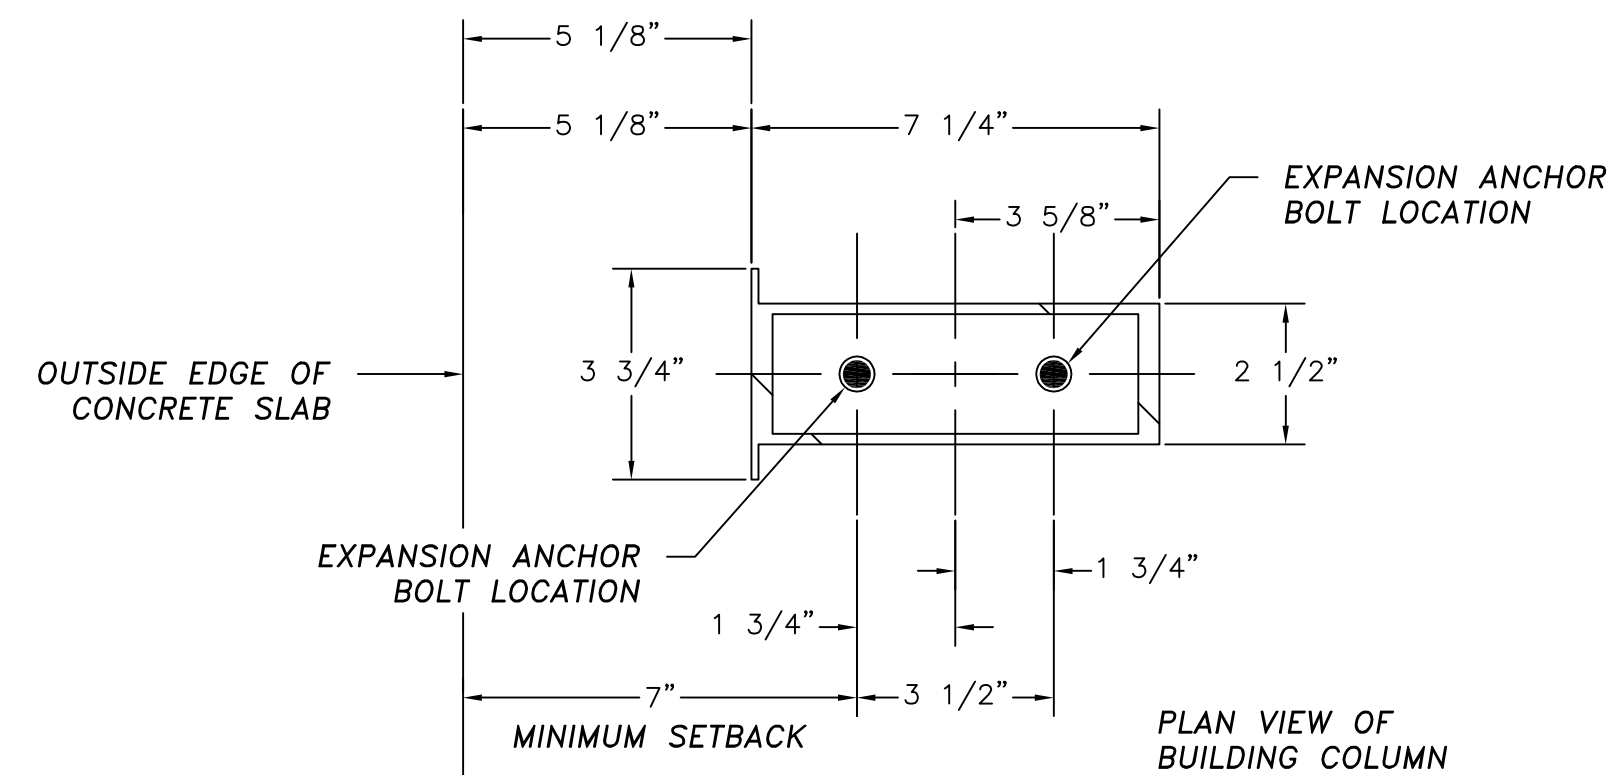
5 1/8"

5 1/8"

7 1/4"

EXPANSION ANCHOR BOLT LOCATION

3 5/8"

OUTSIDE EDGE OF CONCRETE SLAB

3 3/4"

2 1/2"

EXPANSION ANCHOR BOLT LOCATION

1 3/4"

1 3/4"

7"

3 1/2"

MINIMUM SETBACK

PLAN VIEW OF BUILDING COLUMN